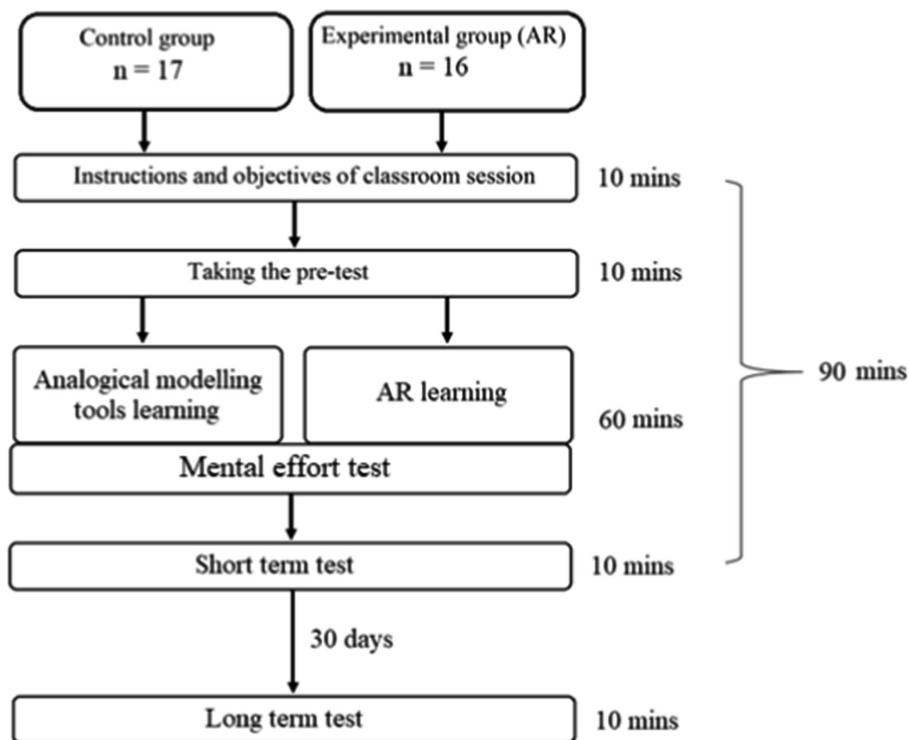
Control group
n = 17

Experimental group (AR)
n = 16

Instructions and objectives of classroom session

10 mins

Taking the pre-test

10 mins

Analogical modelling tools learning

AR learning

60 mins

90 mins

Mental effort test

Short term test

10 mins

30 days

Long term test

10 mins